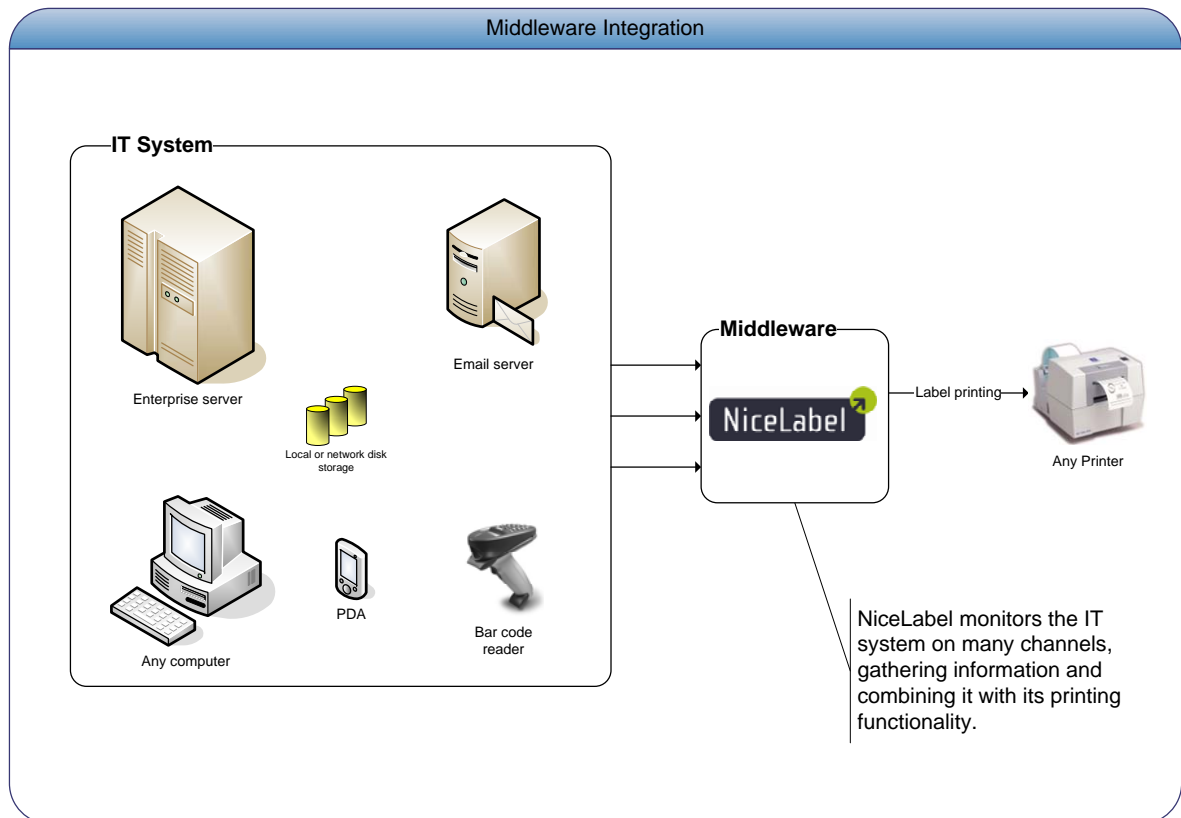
Middleware Integration

IT System

Enterprise server

Email server

Local or network disk storage

Any computer

PDA

Bar code reader

Middleware

NiceLabel

Label printing

Any Printer

NiceLabel monitors the IT system on many channels, gathering information and combining it with its printing functionality.